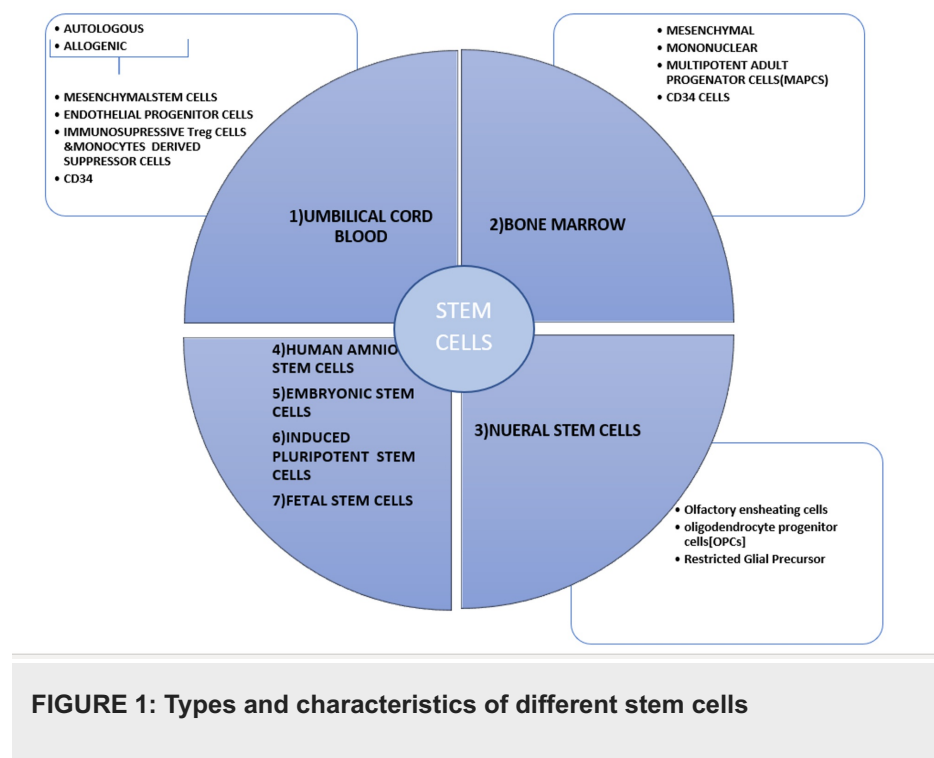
• AUTOLOGOUS
• ALLOGENIC

• MESENCHYMALSTEM CELLS
• ENDOTHELIAL PROGENITOR CELLS
• IMMUNOSUPRESSIVE Treg CELLS &MONOCYTES DERIVED SUPPRESSOR CELLS
• CD34

• MESENCHYMAL
• MONONUCLEAR
• MULTIPOTENT ADULT PROGENATOR CELLS(MAPCS)
• CD34 CELLS

1)UMBILICAL CORD BLOOD

2)BONE MARROW

STEM CELLS

4)HUMAN AMNIO STEM CELLS
5)EMBRYONIC STEM CELLS
6)INDUCED PLURIPOTENT STEM CELLS
7)FETAL STEM CELLS

3)NUERAL STEM CELLS

• Olfactory ensheating cells
• oligodendrocyte progenitor cells[OPCs]
• Restricted Glial Precursor

FIGURE 1: Types and characteristics of different stem cells